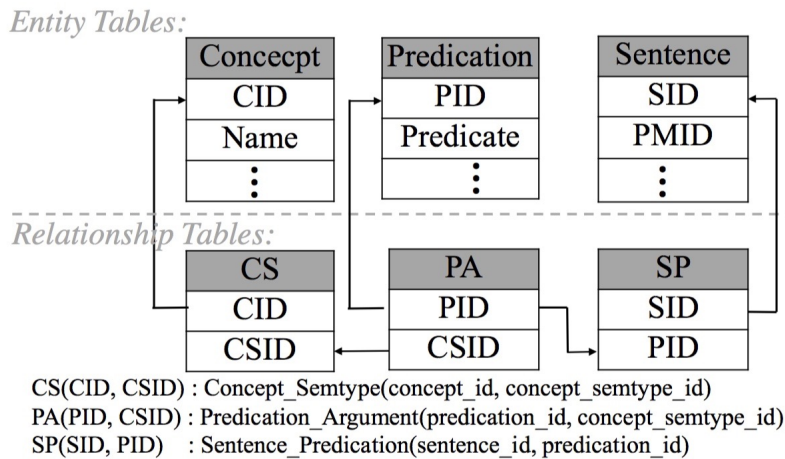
Entity Tables:

| Concecpt |
|---|
| CID |
| Name |
| ⋮ |

| Predication |
|---|
| PID |
| Predicate |
| ⋮ |

| Sentence |
|---|
| SID |
| PMID |
| ⋮ |

Relationship Tables:

| CS |
|---|
| CID |
| CSID |

| PA |
|---|
| PID |
| CSID |

| SP |
|---|
| SID |
| PID |

CS(CID, CSID) : Concept_Semtype(concept_id, concept_semtype_id)
PA(PID, CSID) : Predication_Argument(predication_id, concept_semtype_id)
SP(SID, PID) : Sentence_Predication(sentence_id, predication_id)